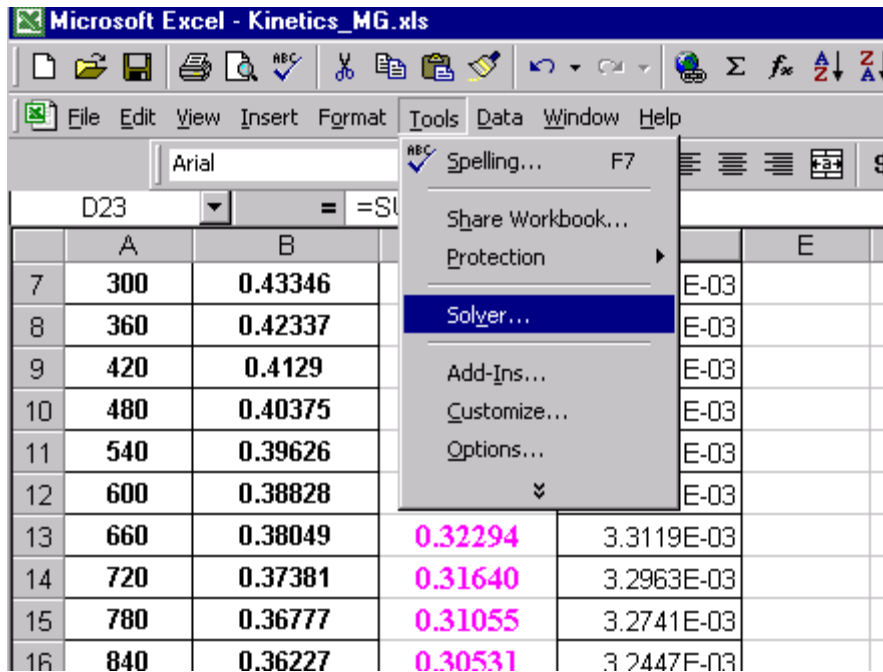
Microsoft Excel - Kinetics_MG.xls

File Edit View Insert Format Tools Data Window Help

Arial

D23 = =SU

Spelling... F7
Share Workbook...
Protection
Solver...
Add-Ins...
Customize...
Options...

| | A | B | | | E |
|---|---|---|---|---|---|
| 7 | 300 | 0.43346 | | E-03 | |
| 8 | 360 | 0.42337 | | E-03 | |
| 9 | 420 | 0.4129 | | E-03 | |
| 10 | 480 | 0.40375 | | E-03 | |
| 11 | 540 | 0.39626 | | E-03 | |
| 12 | 600 | 0.38828 | | E-03 | |
| 13 | 660 | 0.38049 | 0.32294 | 3.3119E-03 | |
| 14 | 720 | 0.37381 | 0.31640 | 3.2963E-03 | |
| 15 | 780 | 0.36777 | 0.31055 | 3.2741E-03 | |
| 16 | 840 | 0.36227 | 0.30531 | 3.2447E-03 | |